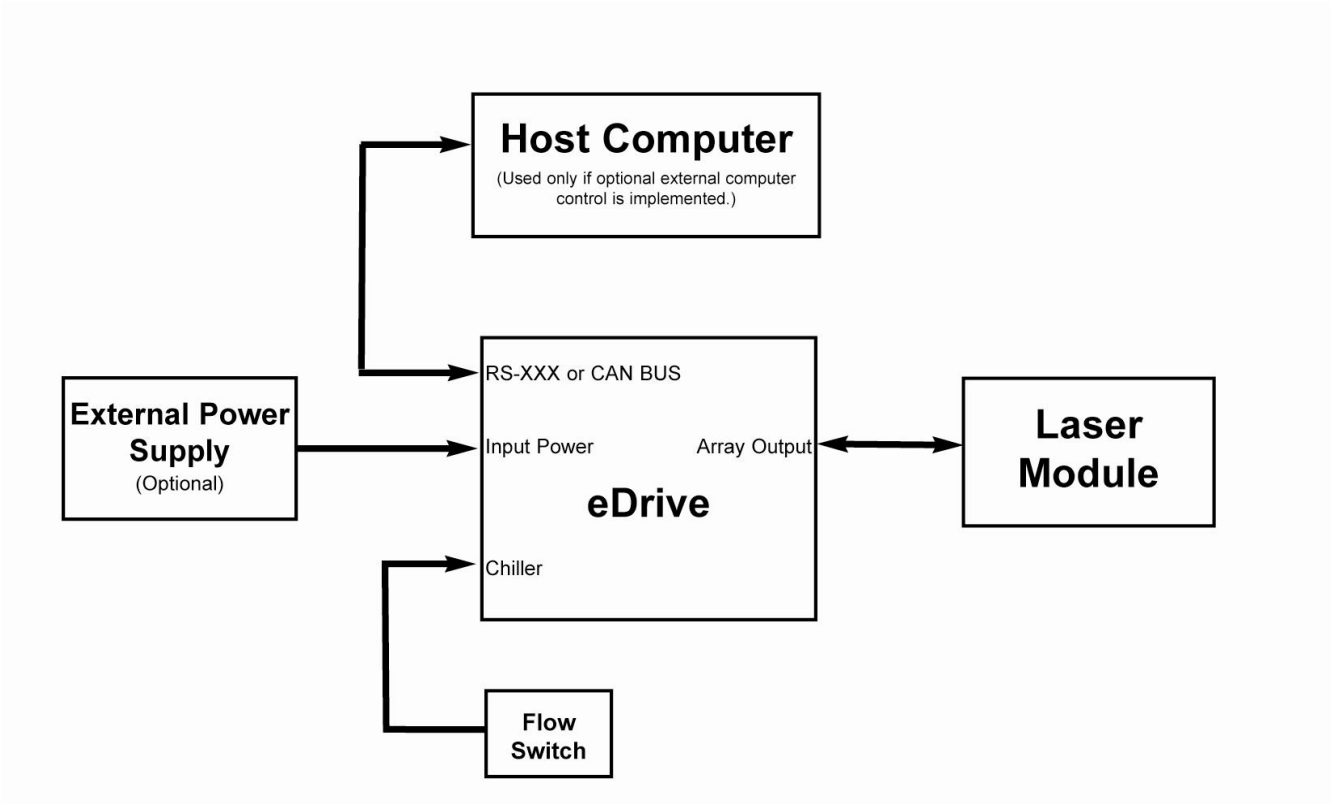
Host Computer
(Used only if optional external computer control is implemented.)

RS-XXX or CAN BUS

External Power Supply
(Optional)

Input Power

Array Output

eDrive

Laser Module

Chiller

Flow Switch